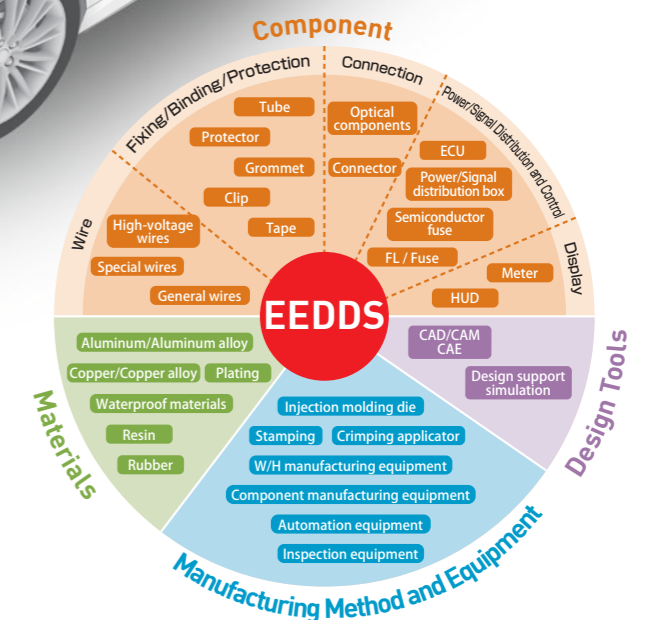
Component

Fixing/Binding/Protection

Tube

Protector

Grommet

Clip

Tape

Connection

Optical components

Connector

Power/Signal Distribution and Control

ECU

Power/Signal distribution box

Semiconductor fuse

FL / Fuse

Display

Meter

HUD

Wire

High-voltage wires

Special wires

General wires

EEDDS

Materials

Aluminum/Aluminum alloy

Copper/Copper alloy

Plating

Waterproof materials

Resin

Rubber

Design Tools

CAD/CAM CAE

Design support simulation

Manufacturing Method and Equipment

Injection molding die

Stamping

Crimping applicator

W/H manufacturing equipment

Component manufacturing equipment

Automation equipment

Inspection equipment